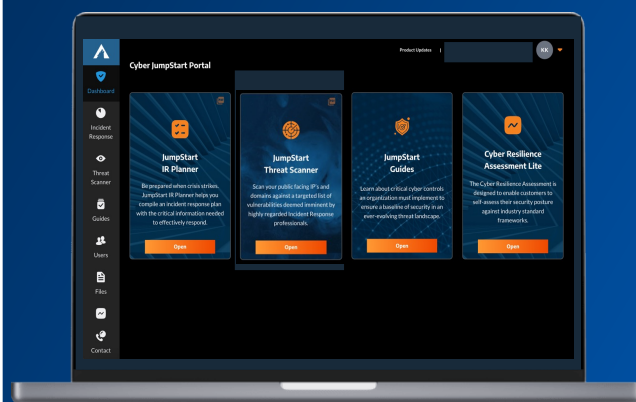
Dashboard

Incident Response

Threat Scanner

Guides

Users

Files

Contact

Cyber JumpStart Portal

Product Updates |

KK

JumpStart IR Planner

Be prepared when crisis strikes. JumpStart IR Planner helps you compile an incident response plan with the critical information needed to effectively respond.

Open

JumpStart Threat Scanner

Scan your public facing IP's and domains against a targeted list of vulnerabilities deemed imminent by highly regarded Incident Response professionals.

Open

JumpStart Guides

Learn about critical cyber controls an organization must implement to ensure a baseline of security in an ever-evolving threat landscape.

Open

Cyber Resilience Assessment Lite

The Cyber Resilience Assessment is designed to enable customers to self-assess their security posture against industry standard frameworks.

Open